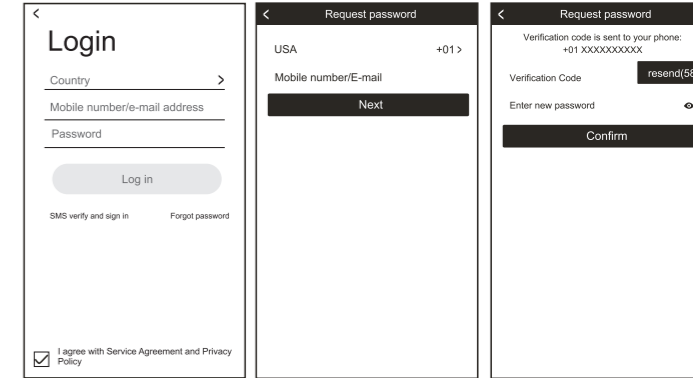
<

Login

Country >

Mobile number/e-mail address

Password

Log in

SMS verify and sign in

Forgot password

I agree with Service Agreement and Privacy Policy

< Request password

USA +01 >

Mobile number/E-mail

Next

< Request password

Verification code is sent to your phone: +01 XXXXXXXXXX

Verification Code

resend(5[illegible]

Enter new password

Confirm